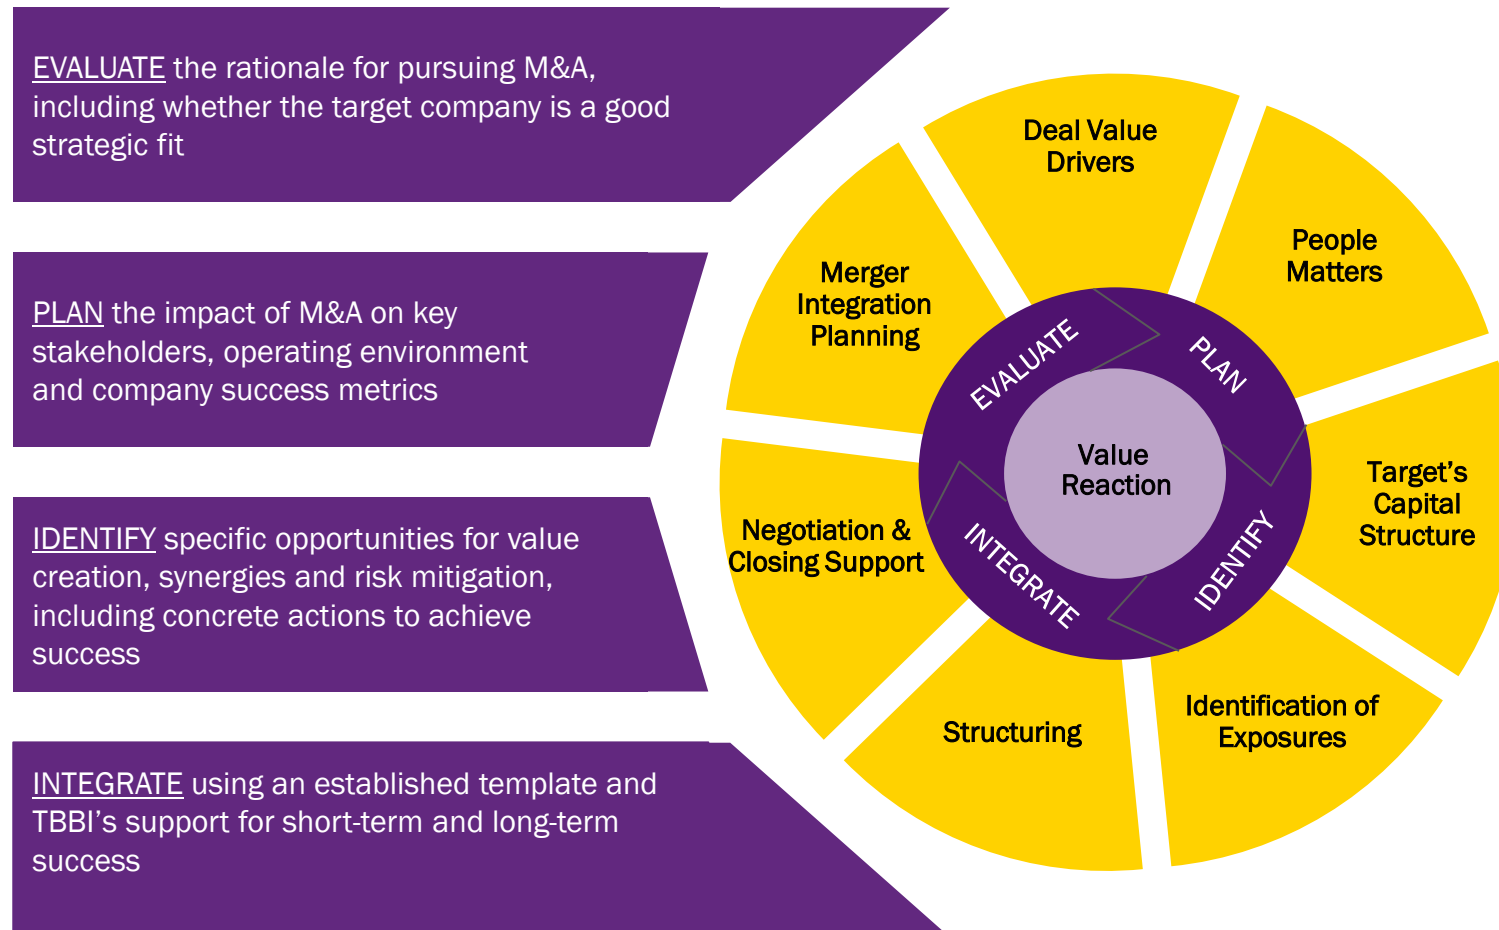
EVALUATE the rationale for pursuing M&A, including whether the target company is a good strategic fit

PLAN the impact of M&A on key stakeholders, operating environment and company success metrics

IDENTIFY specific opportunities for value creation, synergies and risk mitigation, including concrete actions to achieve success

INTEGRATE using an established template and TBBI's support for short-term and long-term success

Deal Value Drivers

People Matters

Target's Capital Structure

Identification of Exposures

Structuring

Negotiation & Closing Support

Merger Integration Planning

EVALUATE

PLAN

IDENTIFY

INTEGRATE

Value Reaction